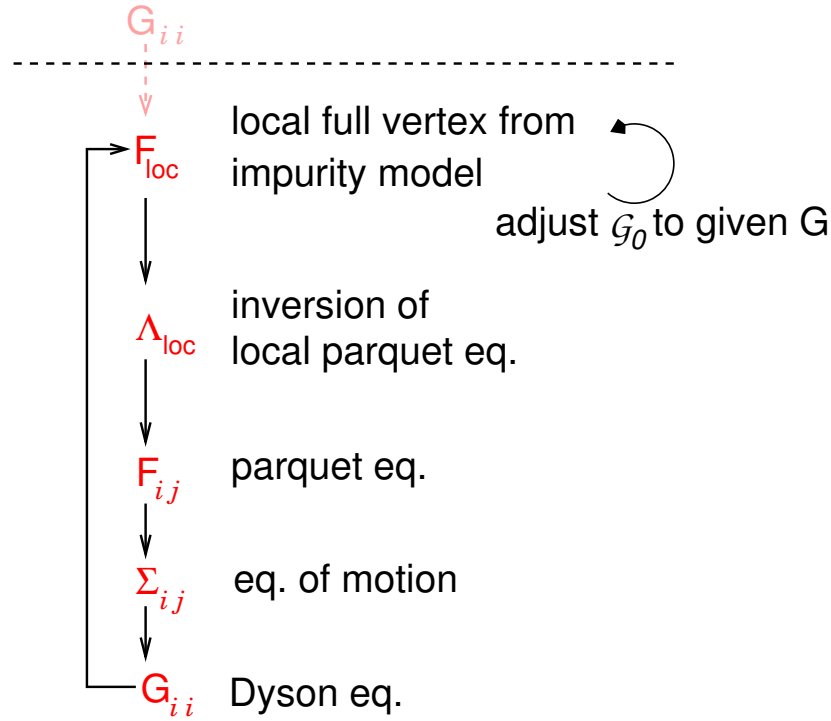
$G_{ii}$

$F_{loc}$ local full vertex from impurity model

adjust $\mathcal{G}_0$ to given G

$\Lambda_{loc}$ inversion of local parquet eq.

$F_{ij}$ parquet eq.

$\Sigma_{ij}$ eq. of motion

$G_{ii}$ Dyson eq.